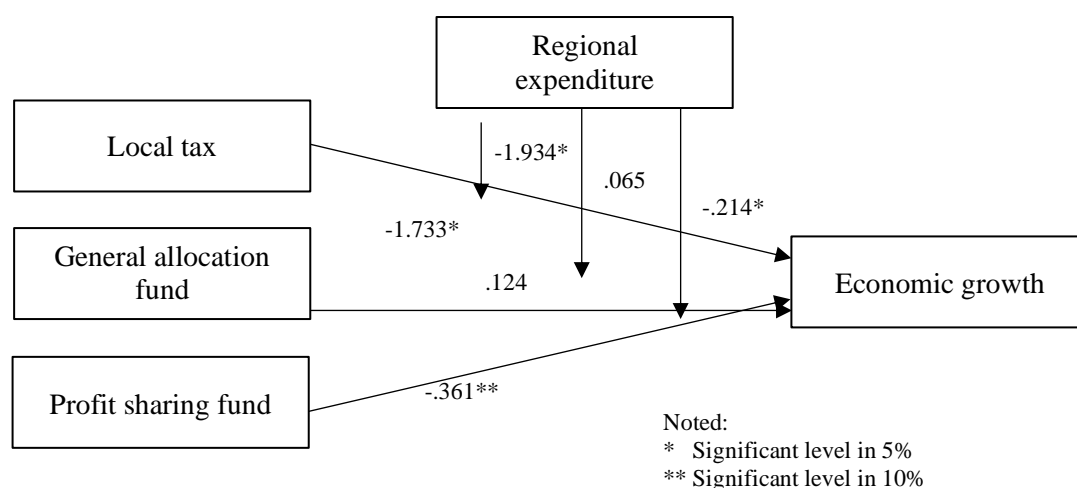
Regional expenditure

Local tax

-1.934*

.065

-.214*

-1.733*

General allocation fund

.124

Economic growth

Profit sharing fund

-.361**

Noted:
* Significant level in 5%
** Significant level in 10%